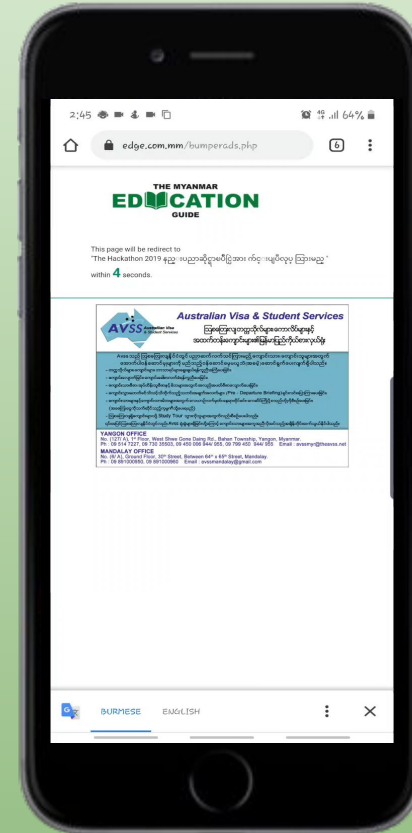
2:45 64%

edge.com.mm/bumperads.php

6

THE MYANMAR
EDUCATION
GUIDE

This page will be redirect to "The Hackathon 2019 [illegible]" within 4 seconds.

AVSS Australian Visa & Student Services

Australian Visa & Student Services

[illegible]

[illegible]

YANGON OFFICE
No. (121 A), 1st Floor, West Shwe Gone Daing Rd., Bahan Township, Yangon, Myanmar.
Ph : 09 514 7227, 09 730 35503, 09 450 066 844/ 955, 09 790 450 944/ 955 Email : avssmyr@ltsexss.net

MANDALAY OFFICE
No. (8/ A), Ground Floor, 30th Street, Between 64th x 65th Street, Mandalay.
Ph : 09 681000890, 09 681000960 Email : avssmandalay@gmail.com

BURMESE ENGLISH